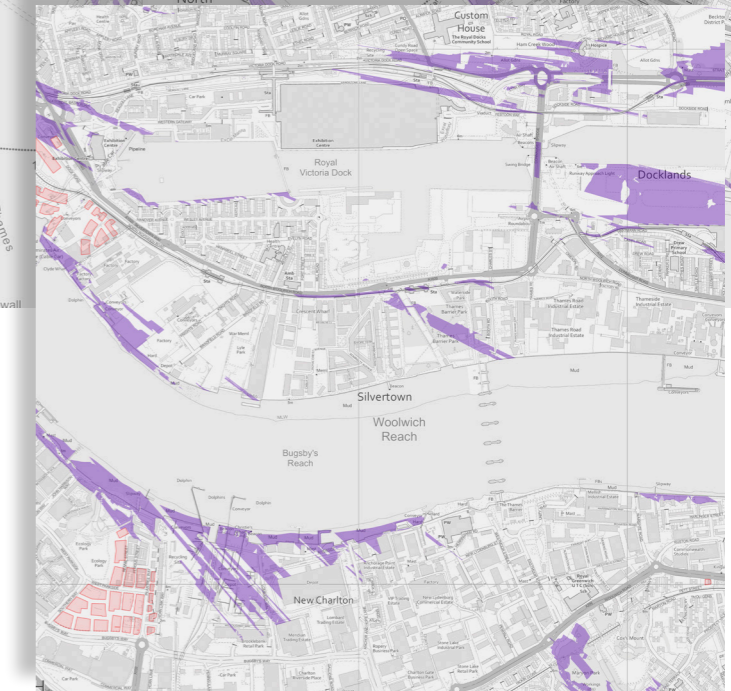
North

Custom House

Royal Victoria Dock

Docklands

Silvertown

Woolwich Reach

Bugsby's Reach

New Charlton

Thames

wall

Mud

Car Park

Thames Barrier Park

Thames Road Industrial Estate

Royal Primary School

Pipeline

Exhibition Centre

Recycling Centre

Mud

Lombard Trading Estate

Charlton Riverside Park

Car Park

Cox's Mount

Stone Lake Retail Park

Royal Greenwich UTC

Anchor and Hope Lane

Mud